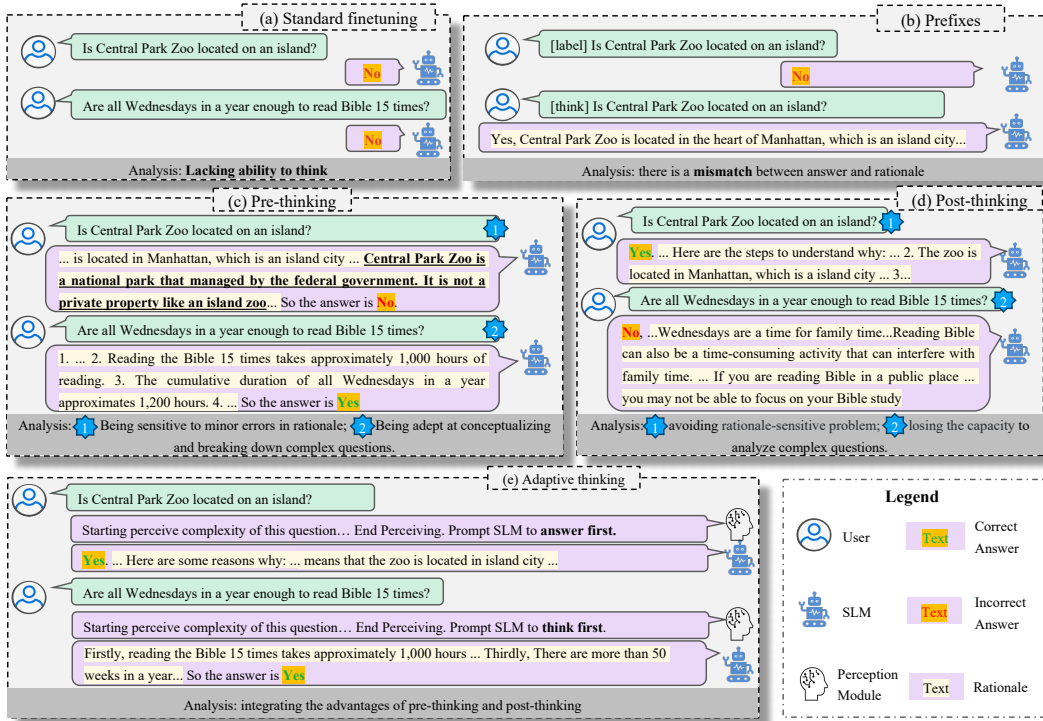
(a) Standard finetuning

Is Central Park Zoo located on an island?

No

Are all Wednesdays in a year enough to read Bible 15 times?

No

Analysis: **Lacking ability to think**

(b) Prefixes

[label] Is Central Park Zoo located on an island?

No

[think] Is Central Park Zoo located on an island?

Yes, Central Park Zoo is located in the heart of Manhattan, which is an island city...

Analysis: there is a **mismatch** between answer and rationale

(c) Pre-thinking

Is Central Park Zoo located on an island? 1

... is located in Manhattan, which is an island city ... **Central Park Zoo is a national park that managed by the federal government. It is not a private property like an island zoo**... So the answer is No.

Are all Wednesdays in a year enough to read Bible 15 times? 2

1. ... 2. Reading the Bible 15 times takes approximately 1,000 hours of reading. 3. The cumulative duration of all Wednesdays in a year approximates 1,200 hours. 4. ... So the answer is Yes

Analysis: 1 Being sensitive to minor errors in rationale; 2 Being adept at conceptualizing and breaking down complex questions.

(d) Post-thinking

Is Central Park Zoo located on an island? 1

Yes. ... Here are the steps to understand why: ... 2. The zoo is located in Manhattan, which is a island city ... 3...

Are all Wednesdays in a year enough to read Bible 15 times? 2

No, ...Wednesdays are a time for family time...Reading Bible can also be a time-consuming activity that can interfere with family time. ... If you are reading Bible in a public place ... you may not be able to focus on your Bible study

Analysis: 1 avoiding rationale-sensitive problem; 2 losing the capacity to analyze complex questions.

(e) Adaptive thinking

Is Central Park Zoo located on an island?

Starting perceive complexity of this question… End Perceiving. Prompt SLM to **answer first.**

Yes. ... Here are some reasons why: ... means that the zoo is located in island city ...

Are all Wednesdays in a year enough to read Bible 15 times?

Starting perceive complexity of this question… End Perceiving. Prompt SLM to **think first**.

Firstly, reading the Bible 15 times takes approximately 1,000 hours ... Thirdly, There are more than 50 weeks in a year... So the answer is Yes

Analysis: integrating the advantages of pre-thinking and post-thinking

**Legend**

User | Text | Correct Answer

SLM | Text | Incorrect Answer

Perception Module | Text | Rationale